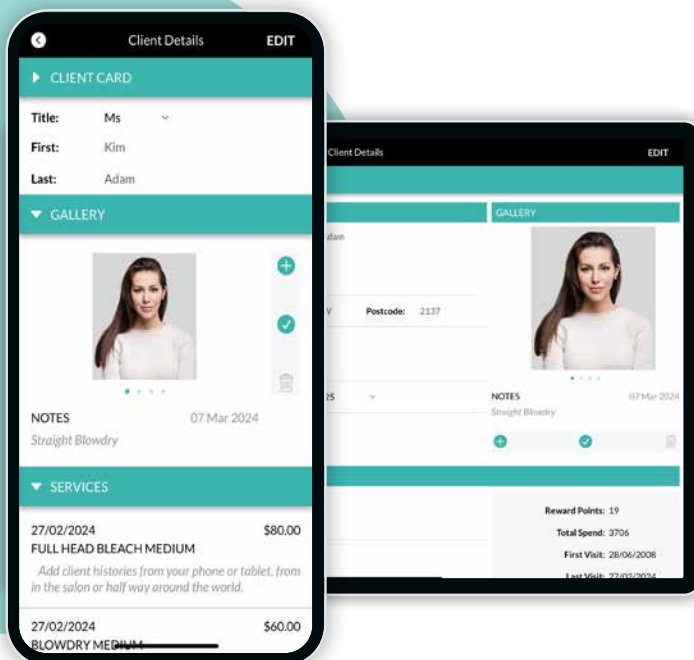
Client Details
EDIT

CLIENT CARD

Title: Ms

First: Kim

Last: Adam

GALLERY

NOTES 07 Mar 2024

Straight Blowdry

SERVICES

27/02/2024 $80.00

FULL HEAD BLEACH MEDIUM

Add client histories from your phone or tablet, from in the salon or half way around the world.

27/02/2024 $60.00

BLOWDRY MEDIUM

Client Details
EDIT

dam

V Postcode: 2137

25

GALLERY

NOTES 07 Mar 2024

Straight Blowdry

Reward Points: 19

Total Spend: 3706

First Visit: 28/06/2008

Last Visit: 27/02/2024